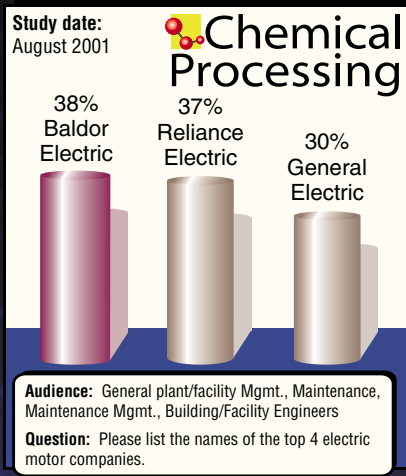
Study date:
August 2001

Chemical Processing

38%
Baldor
Electric

37%
Reliance
Electric

30%
General
Electric

Audience: General plant/facility Mgmt., Maintenance, Maintenance Mgmt., Building/Facility Engineers

Question: Please list the names of the top 4 electric motor companies.